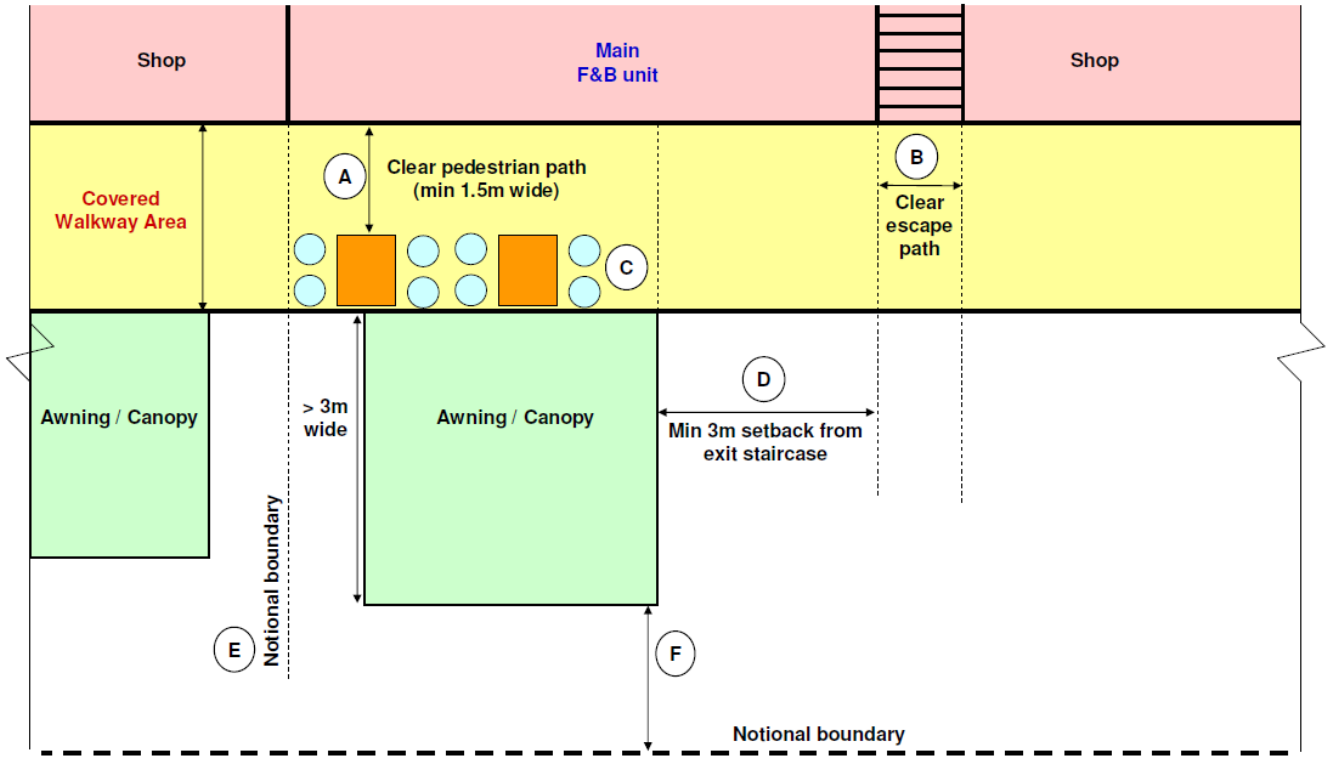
Shop

Main
F&B unit

Shop

Covered
Walkway Area

A

Clear pedestrian path
(min 1.5m wide)

B

Clear
escape
path

C

Awning / Canopy

> 3m
wide

Awning / Canopy

D

Min 3m setback from
exit staircase

Notional boundary

E

F

Notional boundary